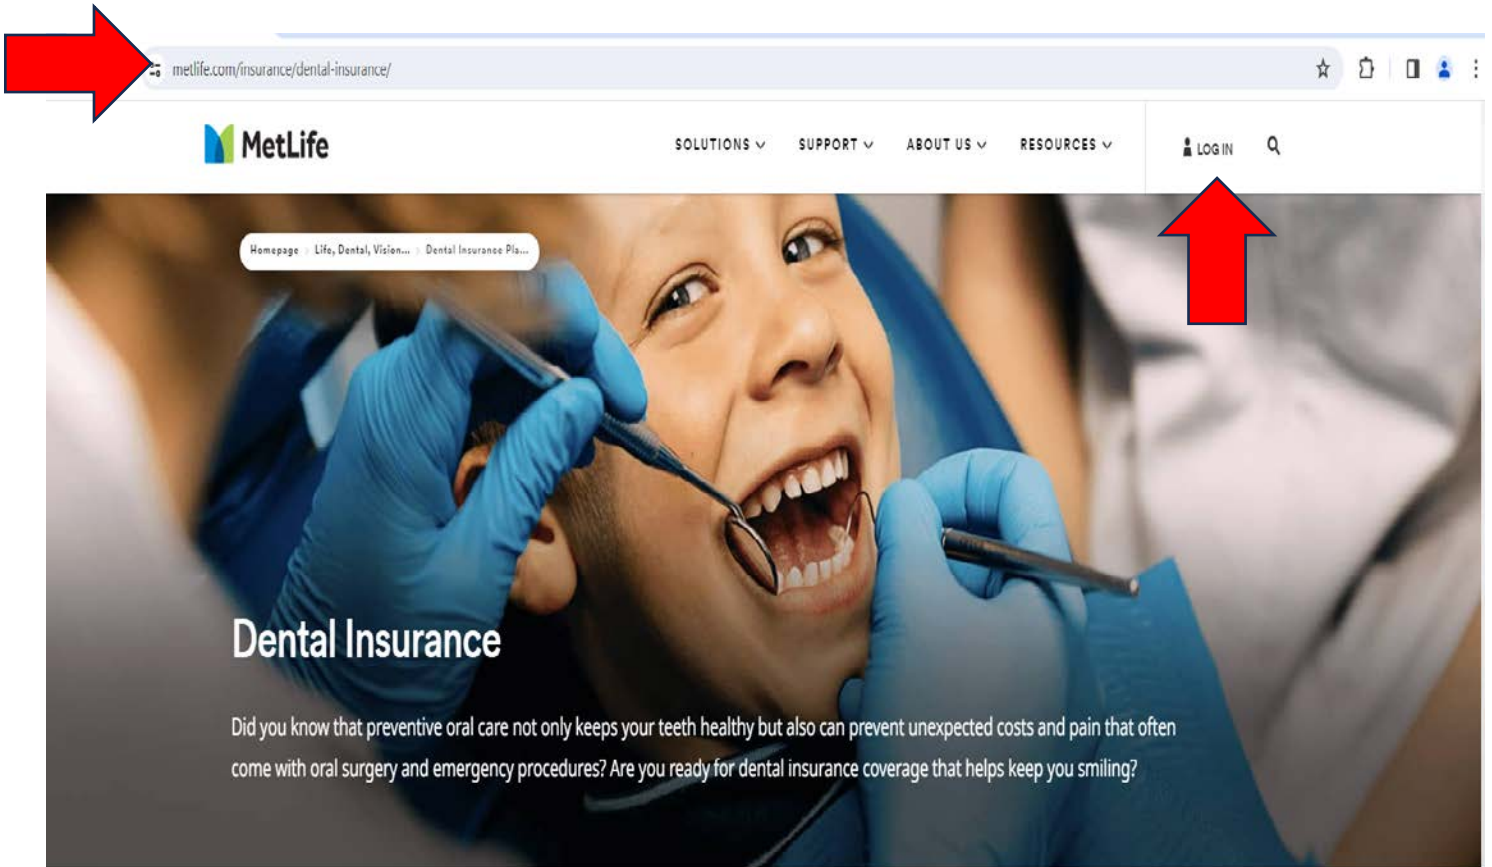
metlife.com/insurance/dental-insurance/

MetLife

SOLUTIONS SUPPORT ABOUT US RESOURCES LOG IN

Homepage › Life, Dental, Vision... › Dental Insurance Pla...

Dental Insurance

Did you know that preventive oral care not only keeps your teeth healthy but also can prevent unexpected costs and pain that often come with oral surgery and emergency procedures? Are you ready for dental insurance coverage that helps keep you smiling?